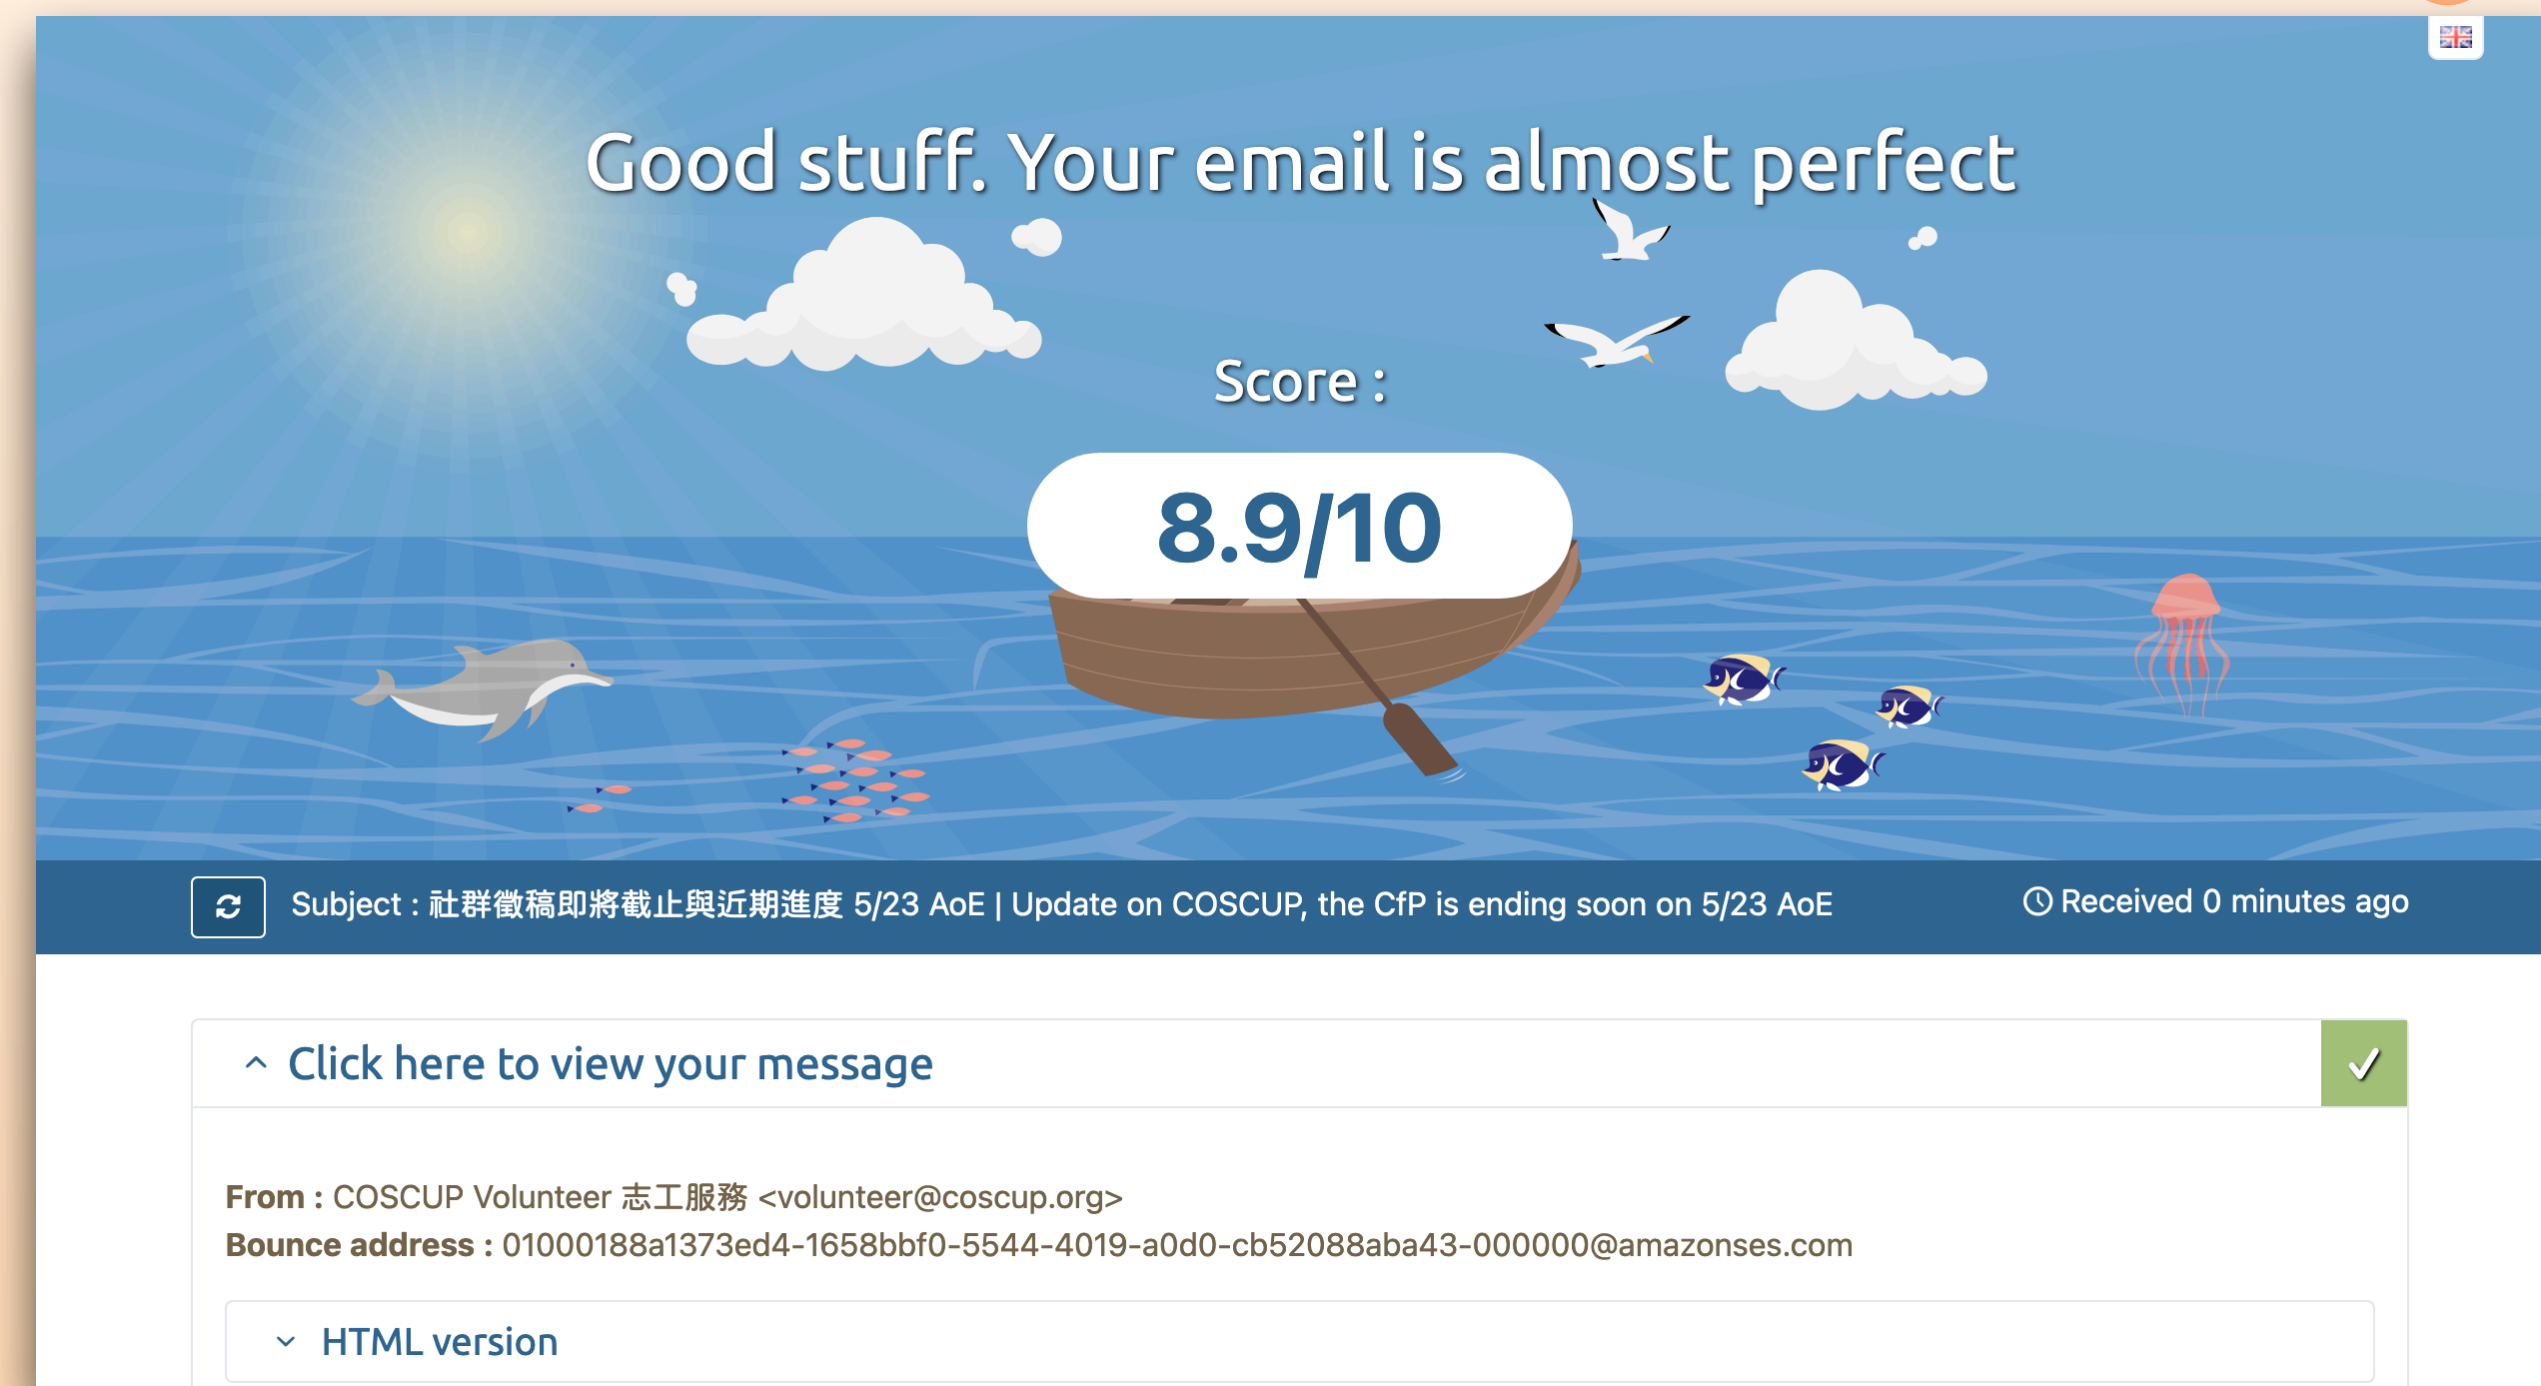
Good stuff. Your email is almost perfect

Score :

8.9/10

Subject : 社群徵稿即將截止與近期進度 5/23 AoE | Update on COSCUP, the CfP is ending soon on 5/23 AoE

Received 0 minutes ago

Click here to view your message

From : COSCUP Volunteer 志工服務 <volunteer@coscup.org>
Bounce address : 01000188a1373ed4-1658bbf0-5544-4019-a0d0-cb52088aba43-000000@amazonses.com

HTML version